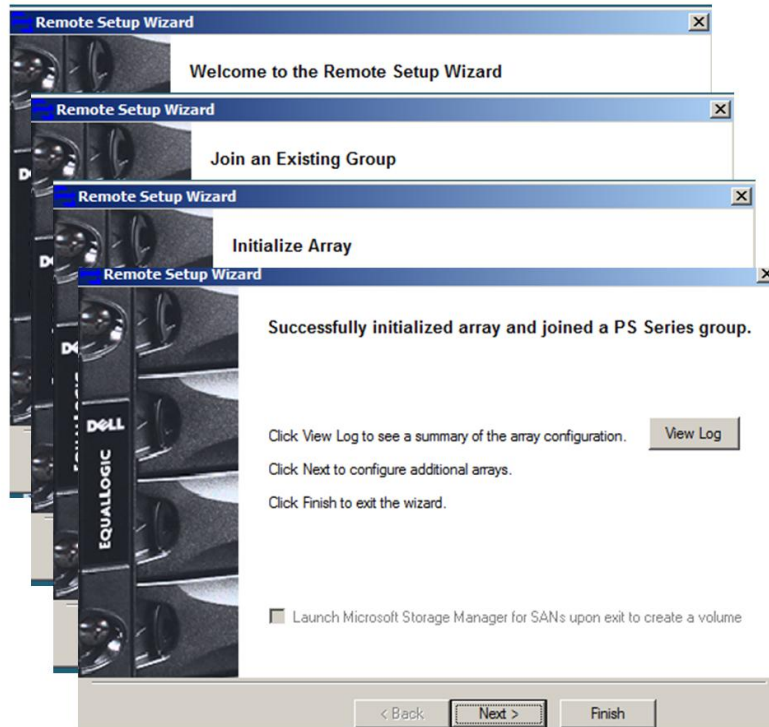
Remote Setup Wizard

Welcome to the Remote Setup Wizard

Remote Setup Wizard

Join an Existing Group

Remote Setup Wizard

Initialize Array

Remote Setup Wizard

DELL
EQUALLOGIC

Successfully initialized array and joined a PS Series group.

Click View Log to see a summary of the array configuration.

View Log

Click Next to configure additional arrays.

Click Finish to exit the wizard.

Launch Microsoft Storage Manager for SANs upon exit to create a volume

< Back

Next >

Finish